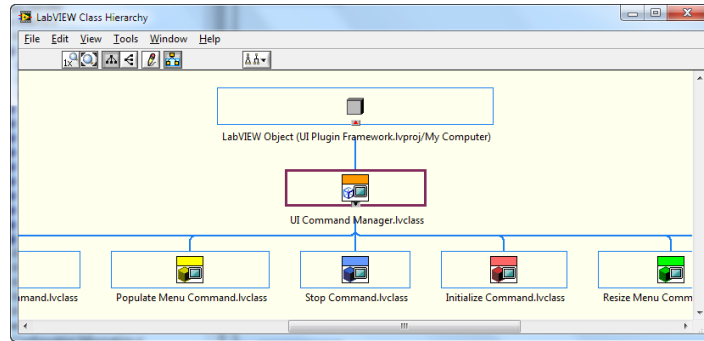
LabVIEW Class Hierarchy

File Edit View Tools Window Help

1x

LabVIEW Object (UI Plugin Framework.lvproj/My Computer)

UI Command Manager.lvclass

mand.lvclass

Populate Menu Command.lvclass

Stop Command.lvclass

Initialize Command.lvclass

Resize Menu Comm

III